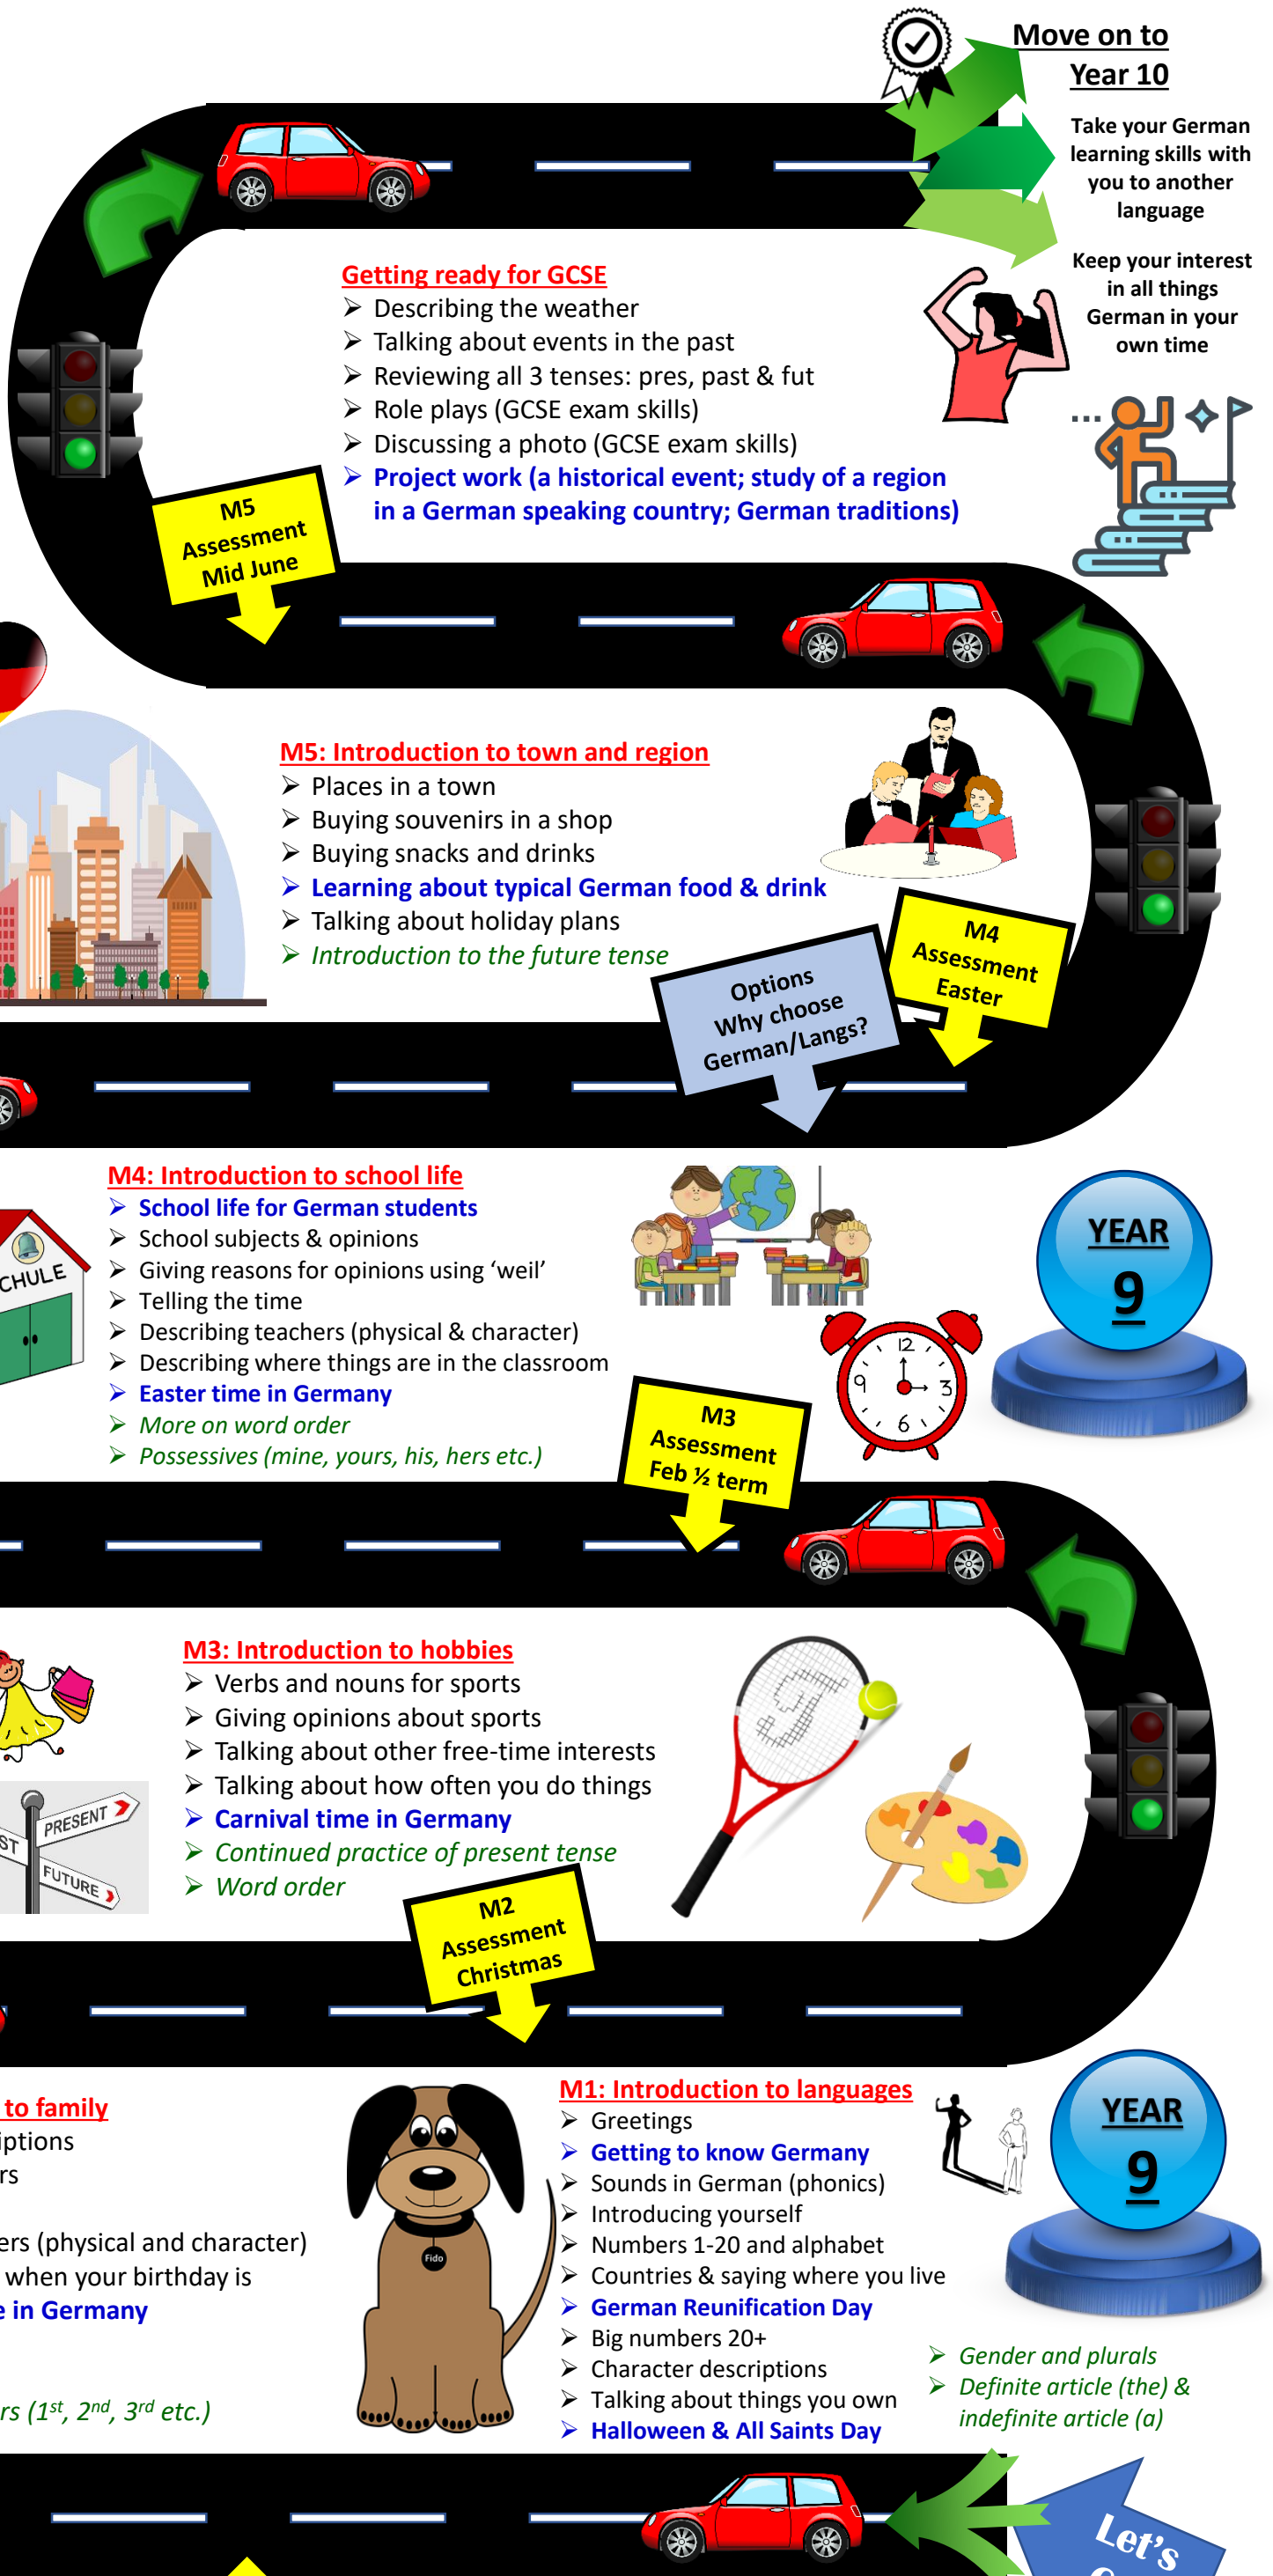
Move on to Year 10

Take your German learning skills with you to another language

Keep your interest in all things German in your own time

Getting ready for GCSE
- Describing the weather
- Talking about events in the past
- Reviewing all 3 tenses: pres, past & fut
- Role plays (GCSE exam skills)
- Discussing a photo (GCSE exam skills)
- Project work (a historical event; study of a region in a German speaking country; German traditions)

M5 Assessment Mid June

M5: Introduction to town and region
- Places in a town
- Buying souvenirs in a shop
- Buying snacks and drinks
- Learning about typical German food & drink
- Talking about holiday plans
- Introduction to the future tense

M4 Assessment Easter

Options Why choose German/Langs?

M4: Introduction to school life
- School life for German students
- School subjects & opinions
- Giving reasons for opinions using 'weil'
- Telling the time
- Describing teachers (physical & character)
- Describing where things are in the classroom
- Easter time in Germany
- More on word order
- Possessives (mine, yours, his, hers etc.)

CHULE

YEAR 9

M3 Assessment Feb ½ term

M3: Introduction to hobbies
- Verbs and nouns for sports
- Giving opinions about sports
- Talking about other free-time interests
- Talking about how often you do things
- Carnival time in Germany
- Continued practice of present tense
- Word order

ST PRESENT FUTURE

M2 Assessment Christmas

to family
iptions
rs
ers (physical and character)
when your birthday is
e in Germany
rs ($1^{st}$, $2^{nd}$, $3^{rd}$ etc.)

Fido

M1: Introduction to languages
- Greetings
- Getting to know Germany
- Sounds in German (phonics)
- Introducing yourself
- Numbers 1-20 and alphabet
- Countries & saying where you live
- German Reunification Day
- Big numbers 20+
- Character descriptions
- Talking about things you own
- Halloween & All Saints Day

YEAR 9

- Gender and plurals
- Definite article (the) & indefinite article (a)

Let's